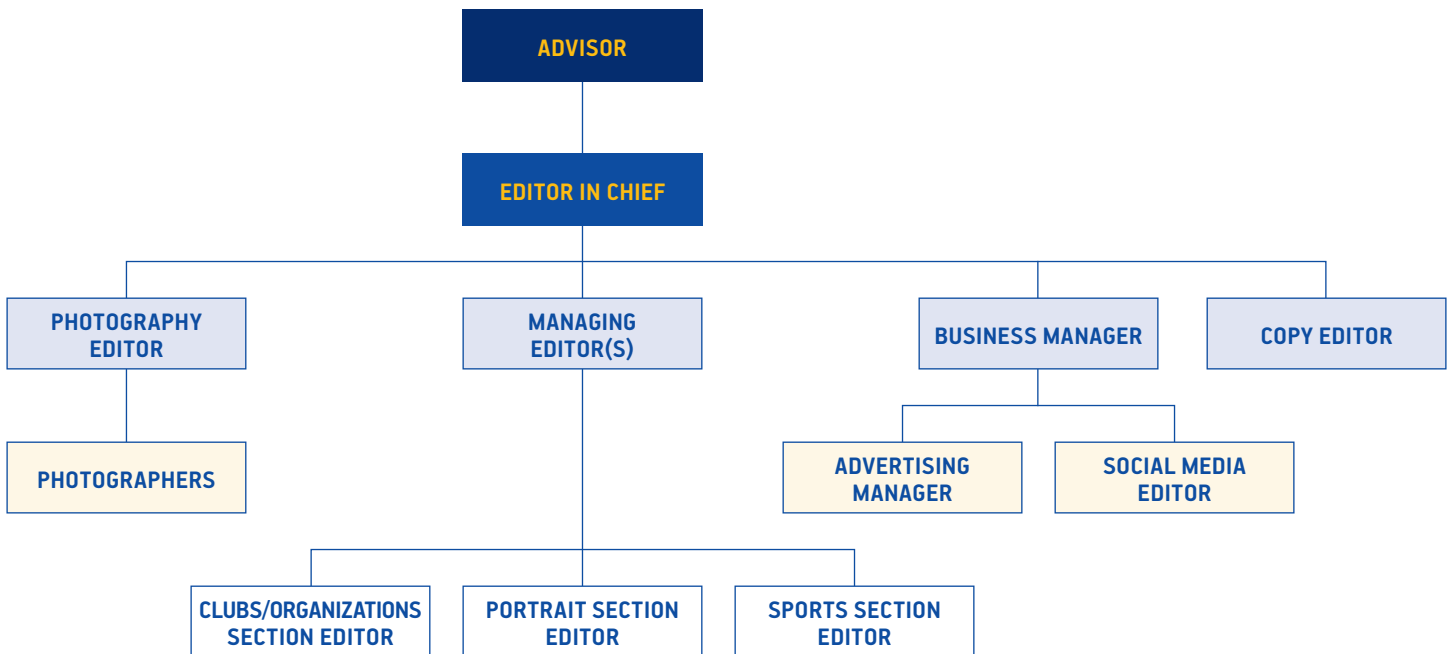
ADVISOR

EDITOR IN CHIEF

PHOTOGRAPHY EDITOR

MANAGING EDITOR(S)

BUSINESS MANAGER

COPY EDITOR

PHOTOGRAPHERS

ADVERTISING MANAGER

SOCIAL MEDIA EDITOR

CLUBS/ORGANIZATIONS SECTION EDITOR

PORTRAIT SECTION EDITOR

SPORTS SECTION EDITOR